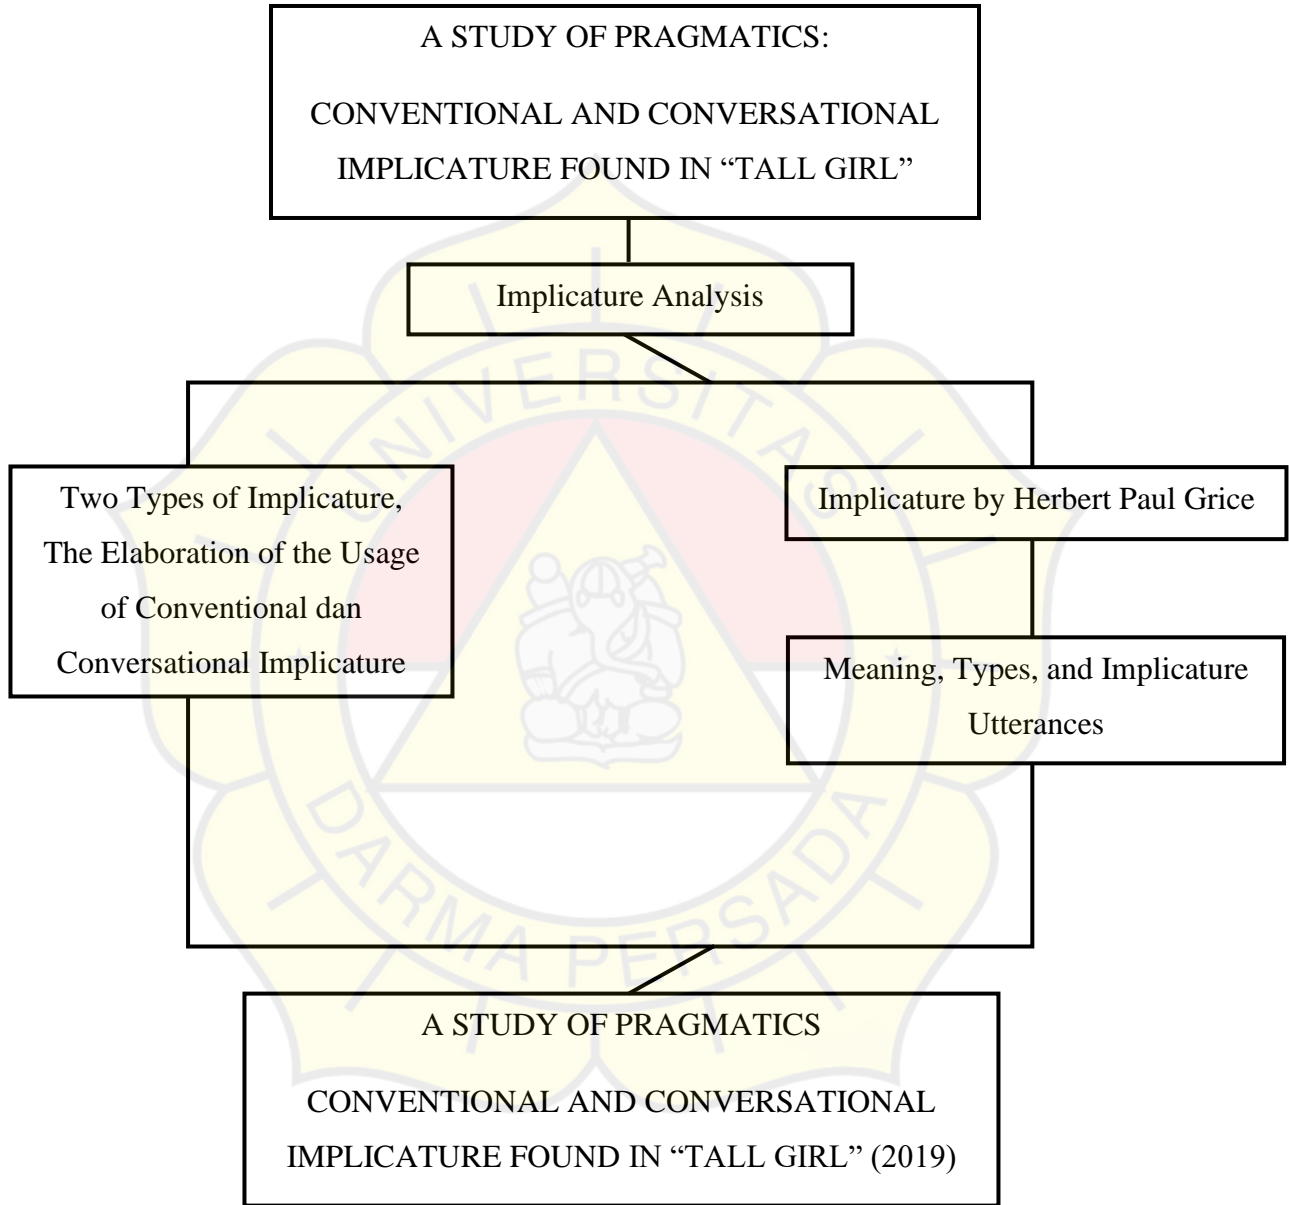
A STUDY OF PRAGMATICS:

CONVENTIONAL AND CONVERSATIONAL IMPLICATURE FOUND IN "TALL GIRL"

Implicature Analysis

Two Types of Implicature, The Elaboration of the Usage of Conventional dan Conversational Implicature

Implicature by Herbert Paul Grice

Meaning, Types, and Implicature Utterances

UNIVERSITAS DARMA PERSADA

A STUDY OF PRAGMATICS

CONVENTIONAL AND CONVERSATIONAL IMPLICATURE FOUND IN "TALL GIRL" (2019)